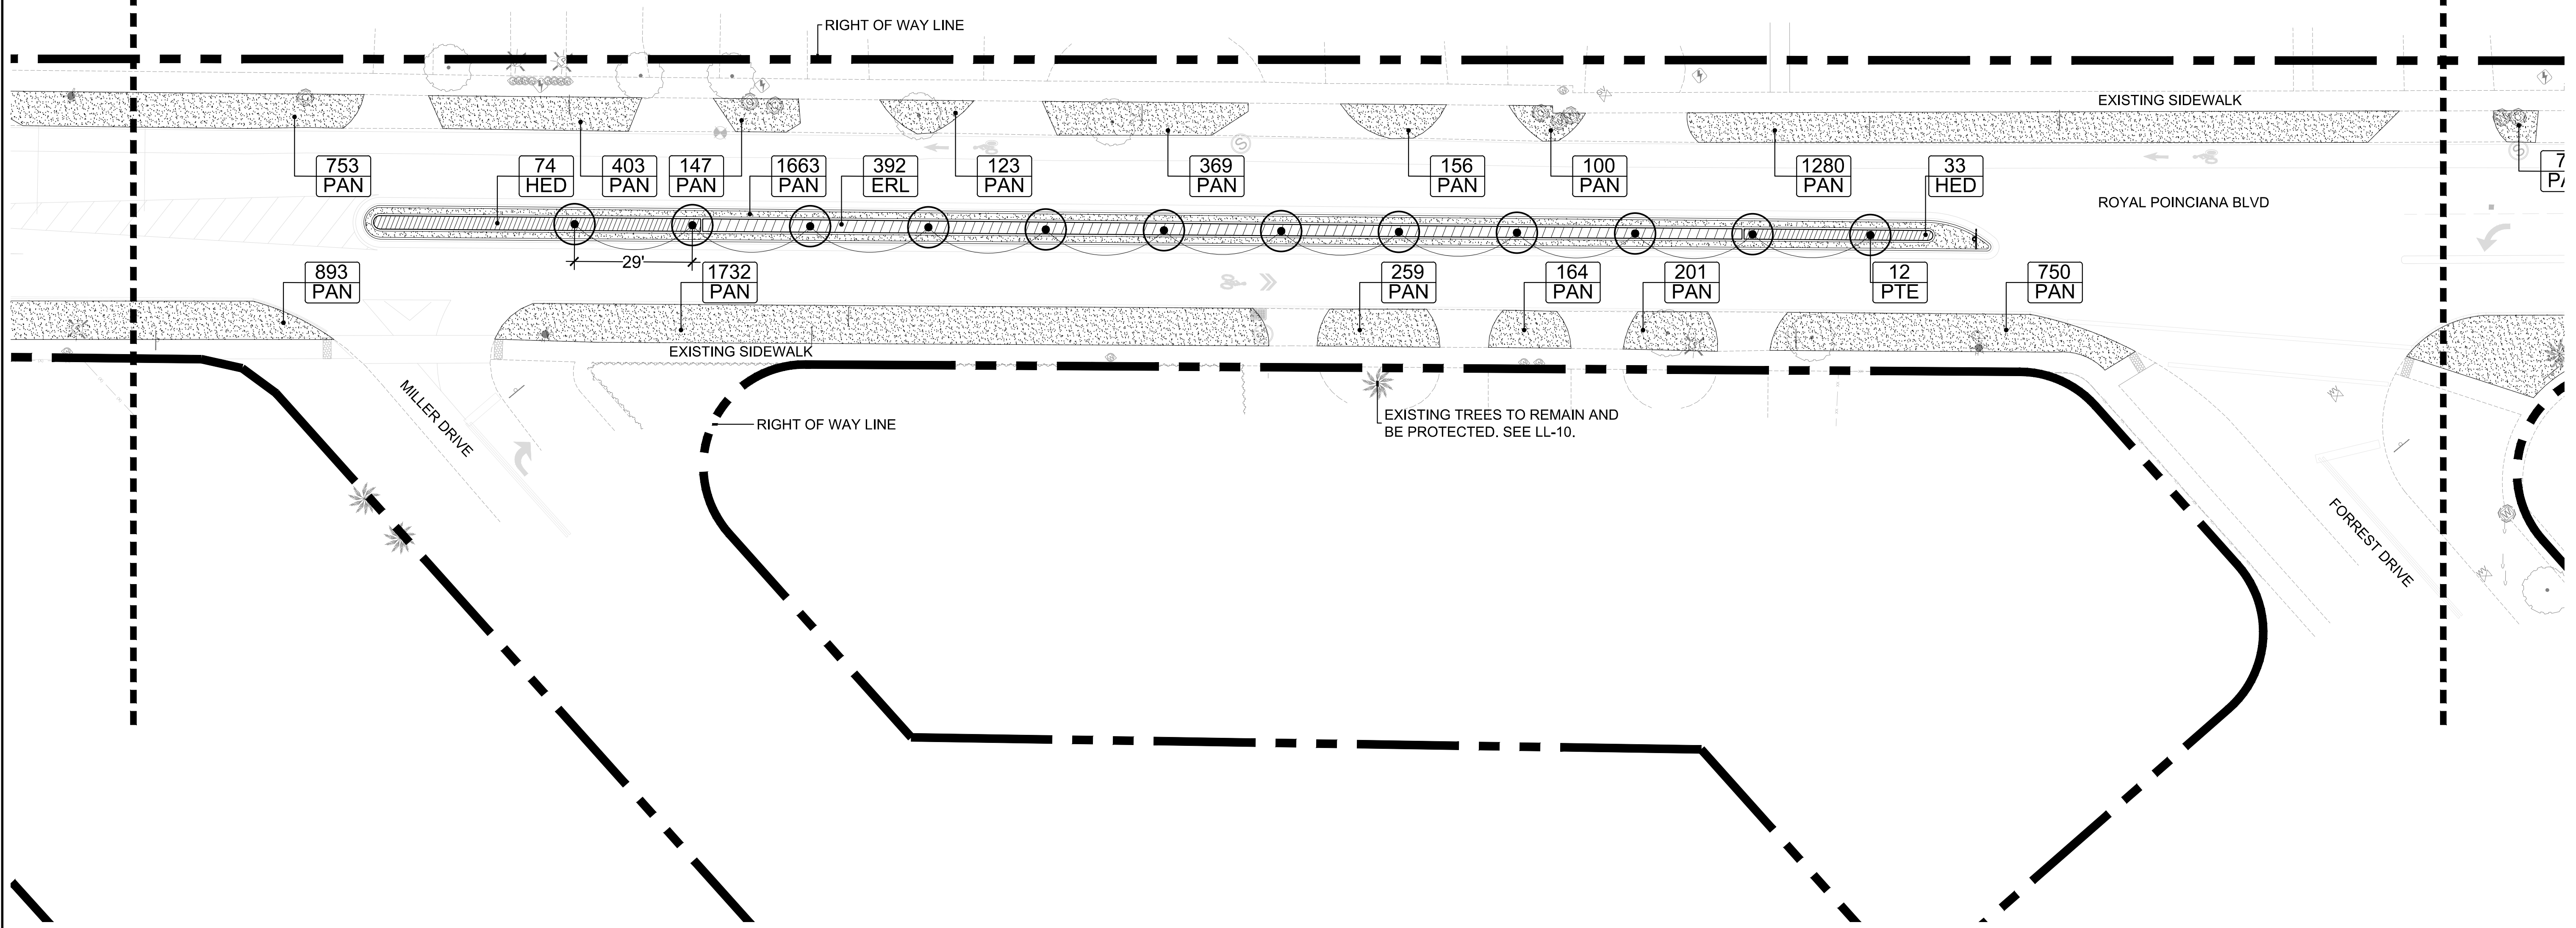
RIGHT OF WAY LINE

EXISTING SIDEWALK

753 PAN
74 HED
403 PAN
147 PAN
1663 PAN
392 ERL
123 PAN
369 PAN
156 PAN
100 PAN
1280 PAN
33 HED
7 PA

ROYAL POINCIANA BLVD

29'

893 PAN
1732 PAN
259 PAN
164 PAN
201 PAN
12 PTE
750 PAN

EXISTING SIDEWALK

MILLER DRIVE

RIGHT OF WAY LINE

EXISTING TREES TO REMAIN AND BE PROTECTED. SEE LL-10.

FORREST DRIVE